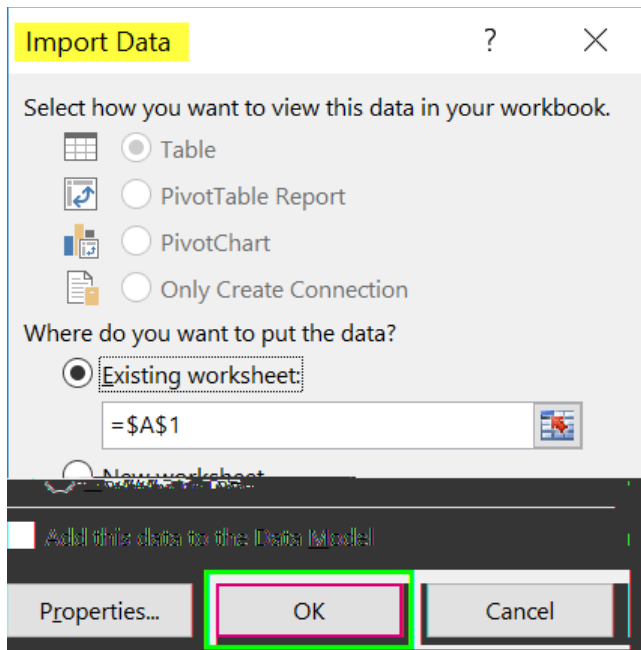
Import Data

?

Select how you want to view this data in your workbook.

Table

PivotTable Report

PivotChart

Only Create Connection

Where do you want to put the data?

Existing worksheet:

=$A$1

New worksheet

Add this data to the Data Model

Properties...

OK

Cancel